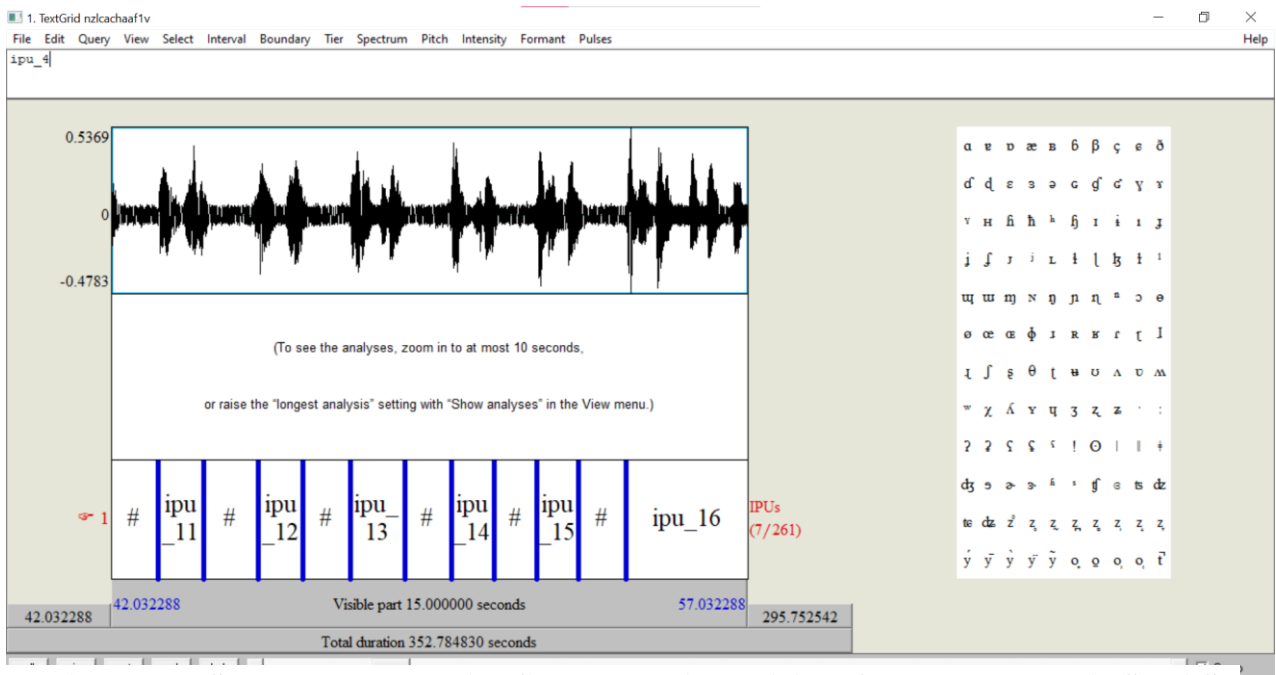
1. TextGrid nzlcachaaf1v

File Edit Query View Select Interval Boundary Tier Spectrum Pitch Intensity Formant Pulses Help

ipu_4

0.5369

0

-0.4783

(To see the analyses, zoom in to at most 10 seconds,

or raise the "longest analysis" setting with "Show analyses" in the View menu.)

1

| # | ipu_11 | # | ipu_12 | # | ipu_13 | # | ipu_14 | # | ipu_15 | # | ipu_16 |
|---|---|---|---|---|---|---|---|---|---|---|---|

IPUs (7/261)

42.032288

42.032288

Visible part 15.000000 seconds

57.032288

295.752542

Total duration 352.784830 seconds

ɑ ɐ ɒ æ ʙ ɓ β ç ɕ ð
ɗ ɖ ɛ ɜ ə ɢ ʛ ɠ ɣ ɤ
ˠ ʜ ɦ ħ ʰ ɧ ɪ ɨ ı ʝ
ɟ ʃ ɹ ʲ ʟ ɫ ɭ ɮ ɬ ˡ
ɰ ɯ ɱ ɴ ŋ ɲ ɳ ⁿ ɔ ɵ
ø œ ɶ ɸ ɹ ʀ ʁ ɾ ɽ ɺ
ɻ ʃ ʂ θ ʈ ʉ ʊ ʌ ʋ ʍ
ʷ χ ʎ ʏ ɥ ʒ ʐ ʑ ˑ ː
ʔ ʡ ʕ ʢ ˤ ǃ ʘ ǀ ǁ ǂ
ʤ ɘ ɚ ɝ ʱ ʼ ʧ ɕ ʦ ʣ
ʨ ʥ ʑ̃ ʐ ʐ ʐ ʐ ʐ ʐ ʐ
ý ȳ ỳ ÿ ỹ ọ ọ ọ ọ t̃